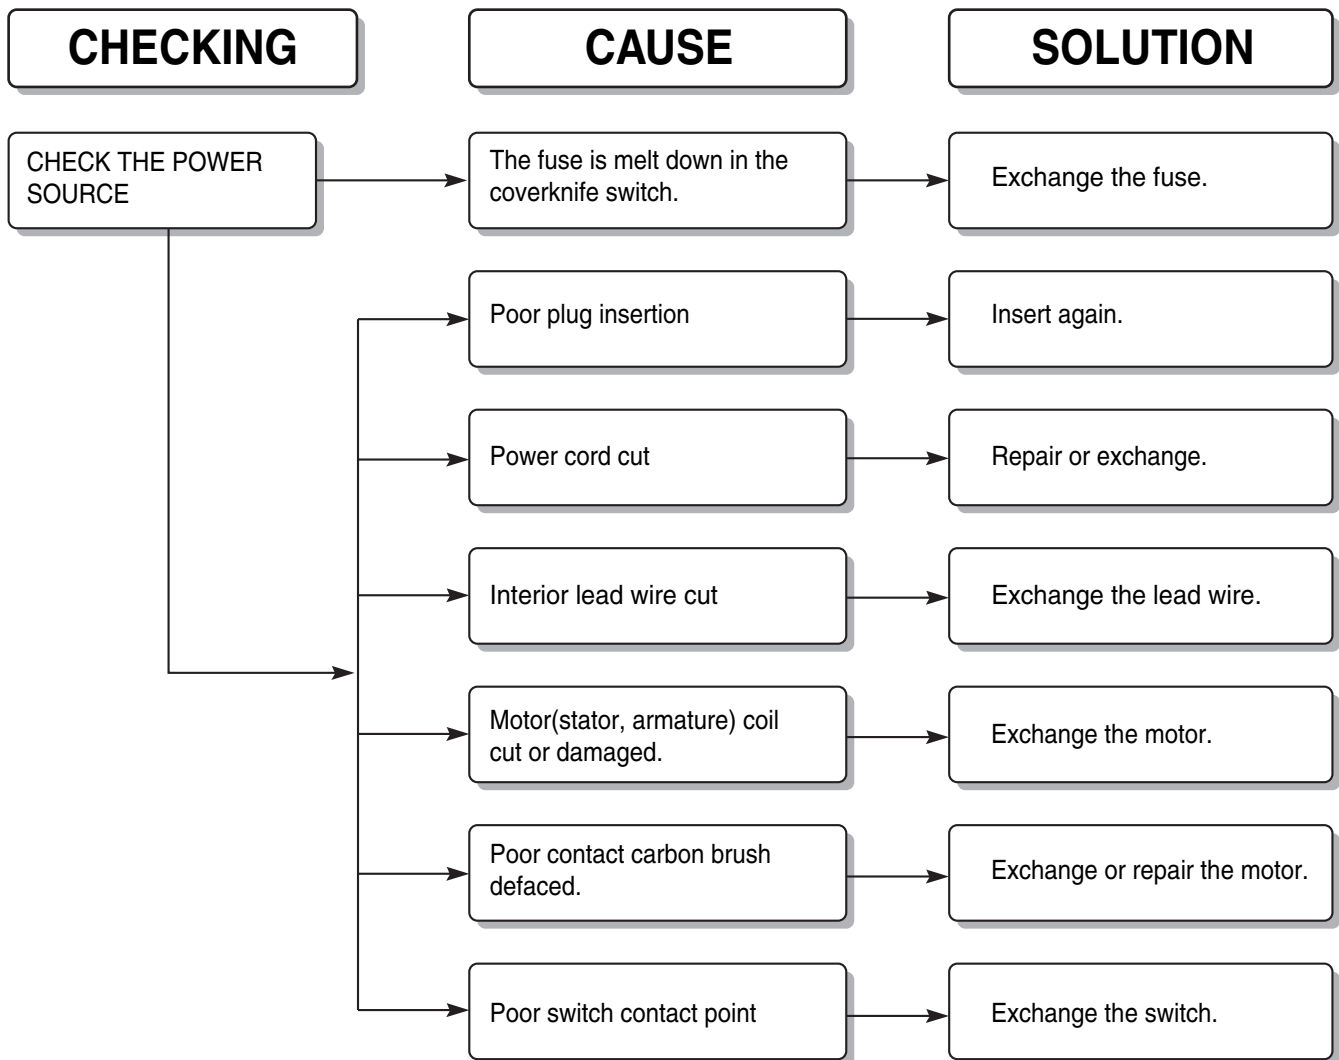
CHECKING

CAUSE

SOLUTION

CHECK THE POWER SOURCE

The fuse is melt down in the coverknife switch.

Exchange the fuse.

Poor plug insertion

Insert again.

Power cord cut

Repair or exchange.

Interior lead wire cut

Exchange the lead wire.

Motor(stator, armature) coil cut or damaged.

Exchange the motor.

Poor contact carbon brush defaced.

Exchange or repair the motor.

Poor switch contact point

Exchange the switch.